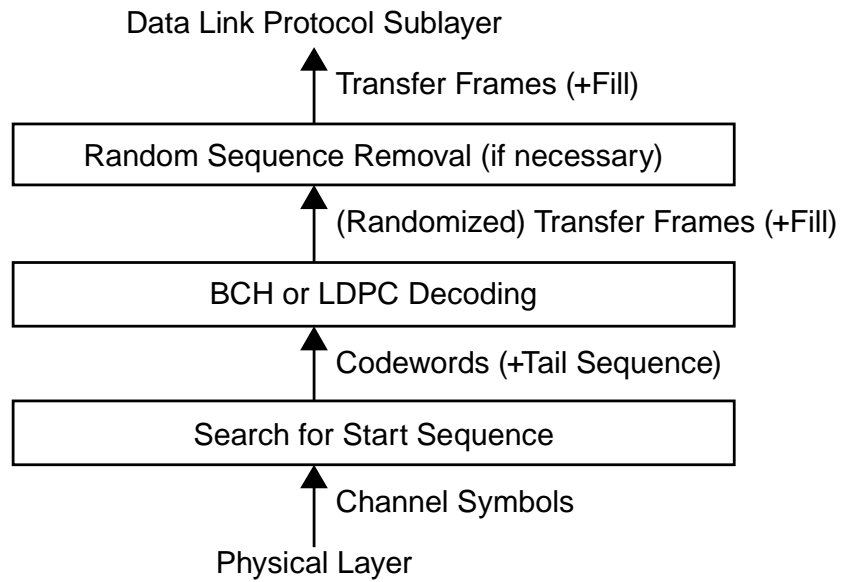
Data Link Protocol Sublayer

Transfer Frames (+Fill)

Random Sequence Removal (if necessary)

(Randomized) Transfer Frames (+Fill)

BCH or LDPC Decoding

Codewords (+Tail Sequence)

Search for Start Sequence

Channel Symbols

Physical Layer